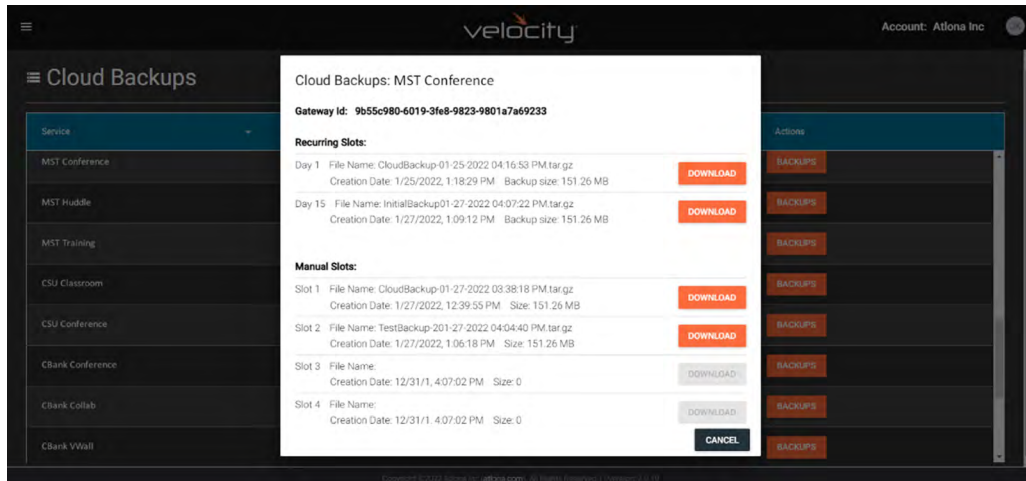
velocity

Account: Atlona Inc

Cloud Backups

Service

MST Conference
MST Huddle
MST Training
CSU Classroom
CSU Conference
CBank Conference
CBank Collab
CBank VWall

Actions

BACKUPS
BACKUPS
BACKUPS
BACKUPS
BACKUPS
BACKUPS
BACKUPS
BACKUPS

Cloud Backups: MST Conference

Gateway Id: 9b55c980-6019-3fe8-9823-9801a7a69233

Recurring Slots:

Day 1 File Name: CloudBackup-01-25-2022 04:16:53 PM.tar.gz
Creation Date: 1/25/2022, 1:18:29 PM Backup size: 151.26 MB
DOWNLOAD

Day 15 File Name: InitialBackup01-27-2022 04:07:22 PM.tar.gz
Creation Date: 1/27/2022, 1:09:12 PM Backup size: 151.26 MB
DOWNLOAD

Manual Slots:

Slot 1 File Name: CloudBackup-01-27-2022 03:38:18 PM.tar.gz
Creation Date: 1/27/2022, 12:39:55 PM Size: 151.26 MB
DOWNLOAD

Slot 2 File Name: TestBackup-201-27-2022 04:04:40 PM.tar.gz
Creation Date: 1/27/2022, 1:06:18 PM Size: 151.26 MB
DOWNLOAD

Slot 3 File Name:
Creation Date: 12/31/1, 4:07:02 PM Size: 0
DOWNLOAD

Slot 4 File Name:
Creation Date: 12/31/1, 4:07:02 PM Size: 0
DOWNLOAD

CANCEL

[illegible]